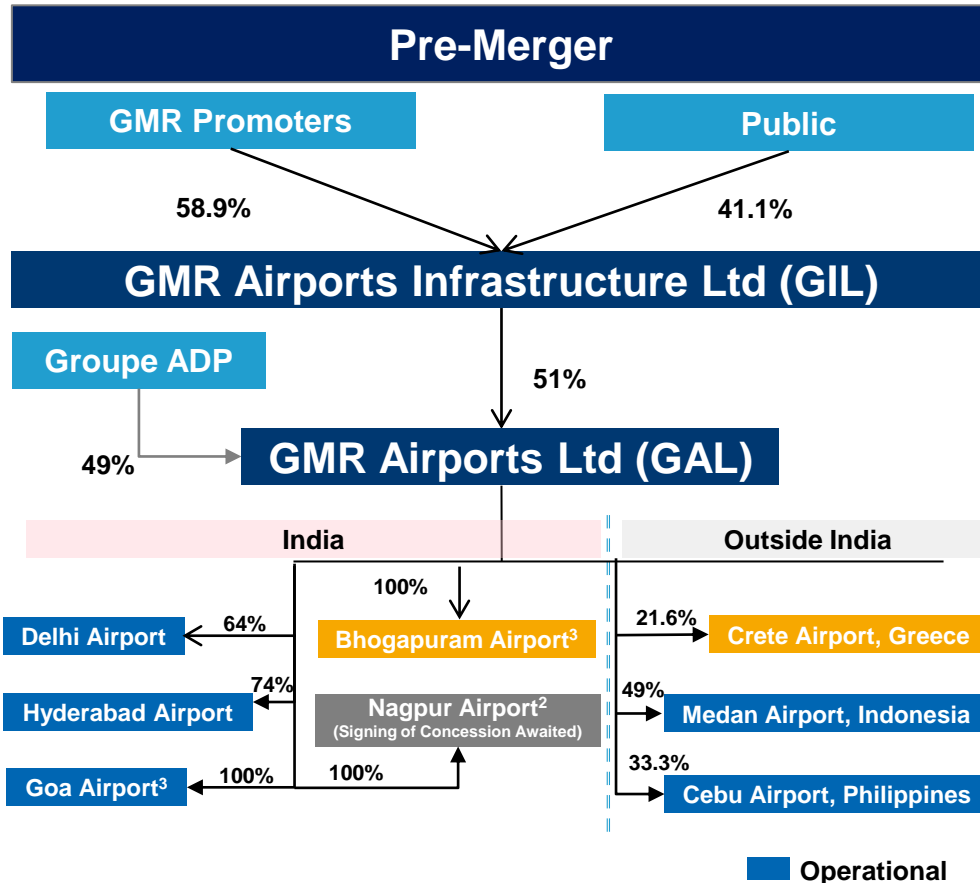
Pre-Merger

GMR Promoters

Public

58.9%

41.1%

GMR Airports Infrastructure Ltd (GIL)

Groupe ADP

51%

49%

GMR Airports Ltd (GAL)

India

Outside India

100%

Delhi Airport

64%

Bhogapuram Airport$^3$

21.6%

Crete Airport, Greece

74%

Hyderabad Airport

Nagpur Airport$^2$
(Signing of Concession Awaited)

49%

Medan Airport, Indonesia

33.3%

Goa Airport$^3$

100%

100%

Cebu Airport, Philippines

Operational